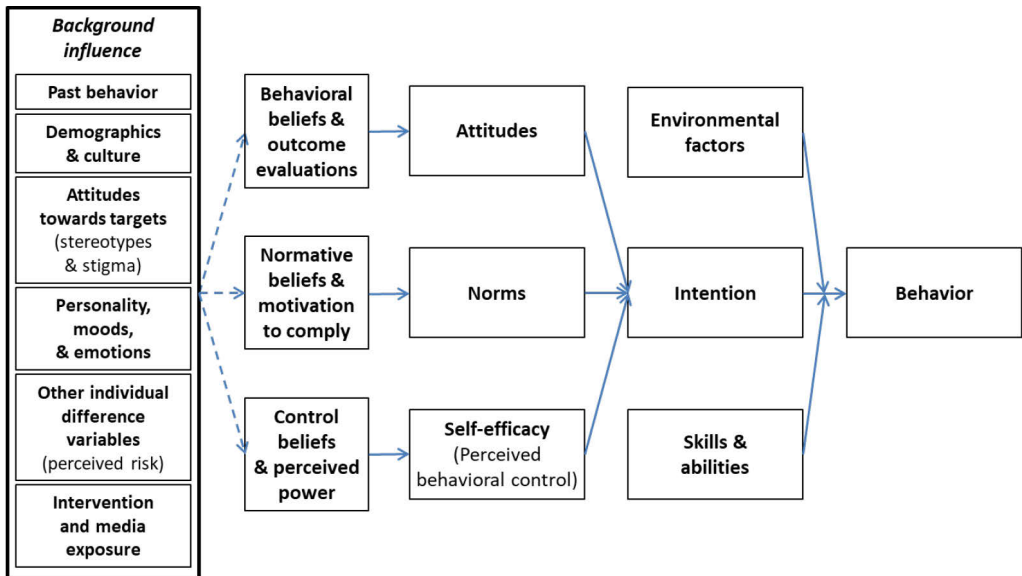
Background influence

Past behavior

Demographics & culture

Attitudes towards targets (stereotypes & stigma)

Personality, moods, & emotions

Other individual difference variables (perceived risk)

Intervention and media exposure

Behavioral beliefs & outcome evaluations

Normative beliefs & motivation to comply

Control beliefs & perceived power

Attitudes

Norms

Self-efficacy (Perceived behavioral control)

Environmental factors

Intention

Skills & abilities

Behavior